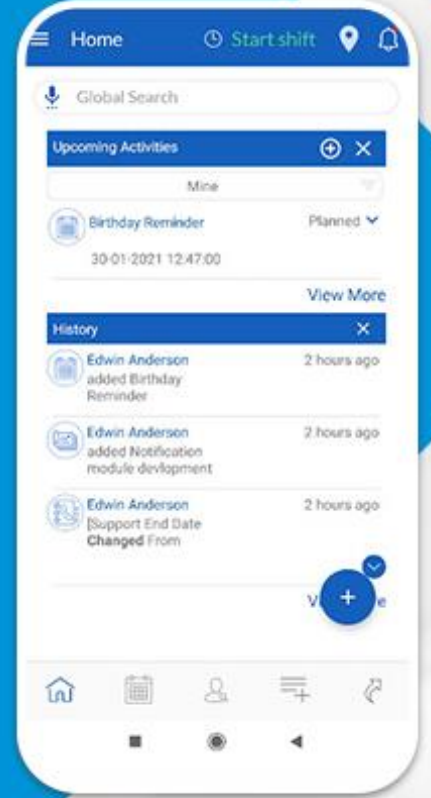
Home
Start shift

Global Search

Upcoming Activities

Mine

Birthday Reminder
Planned
30-01-2021 12:47:00

View More

History

Edwin Anderson
added Birthday Reminder
2 hours ago

Edwin Anderson
added Notification module devlopment
2 hours ago

Edwin Anderson
[Support End Date **Changed** From
2 hours ago

V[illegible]e